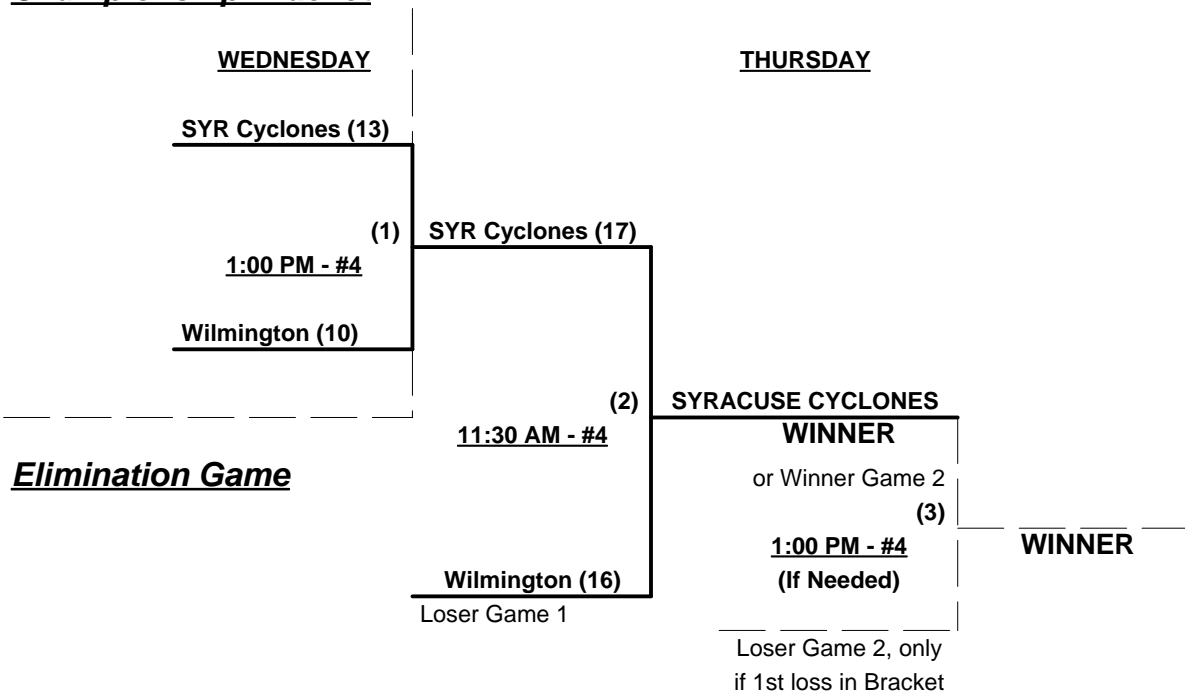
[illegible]

WEDNESDAY

THURSDAY

SYR Cyclones (13)

(1)

SYR Cyclones (17)

1:00 PM - #4

Wilmington (10)

(2)

SYRACUSE CYCLONES

11:30 AM - #4

WINNER

Elimination Game

or Winner Game 2

(3)

1:00 PM - #4

WINNER

Wilmington (16)

(If Needed)

Loser Game 1

Loser Game 2, only if 1st loss in Bracket